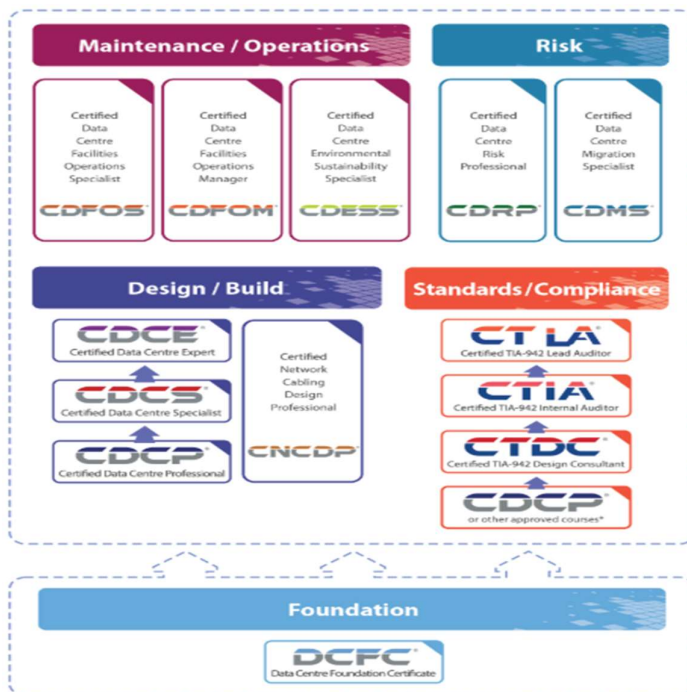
Maintenance / Operations

Risk

Certified Data Centre Facilities Operations Specialist

CDFOS®

Certified Data Centre Facilities Operations Manager

CDFOM®

Certified Data Centre Environmental Sustainability Specialist

CDESS®

Certified Data Centre Risk Professional

CDRP®

Certified Data Centre Migration Specialist

CDMS®

Design / Build

Standards/Compliance

CDCE®
Certified Data Centre Expert

CDCS®
Certified Data Centre Specialist

CDCP®
Certified Data Centre Professional

Certified Network Cabling Design Professional

CNCDP®

CTLA®
Certified TIA-942 Lead Auditor

CTIA®
Certified TIA-942 Internal Auditor

CTDC®
Certified TIA-942 Design Consultant

CDCP®
or other approved courses*

Foundation

DCFC®
Data Centre Foundation Certificate